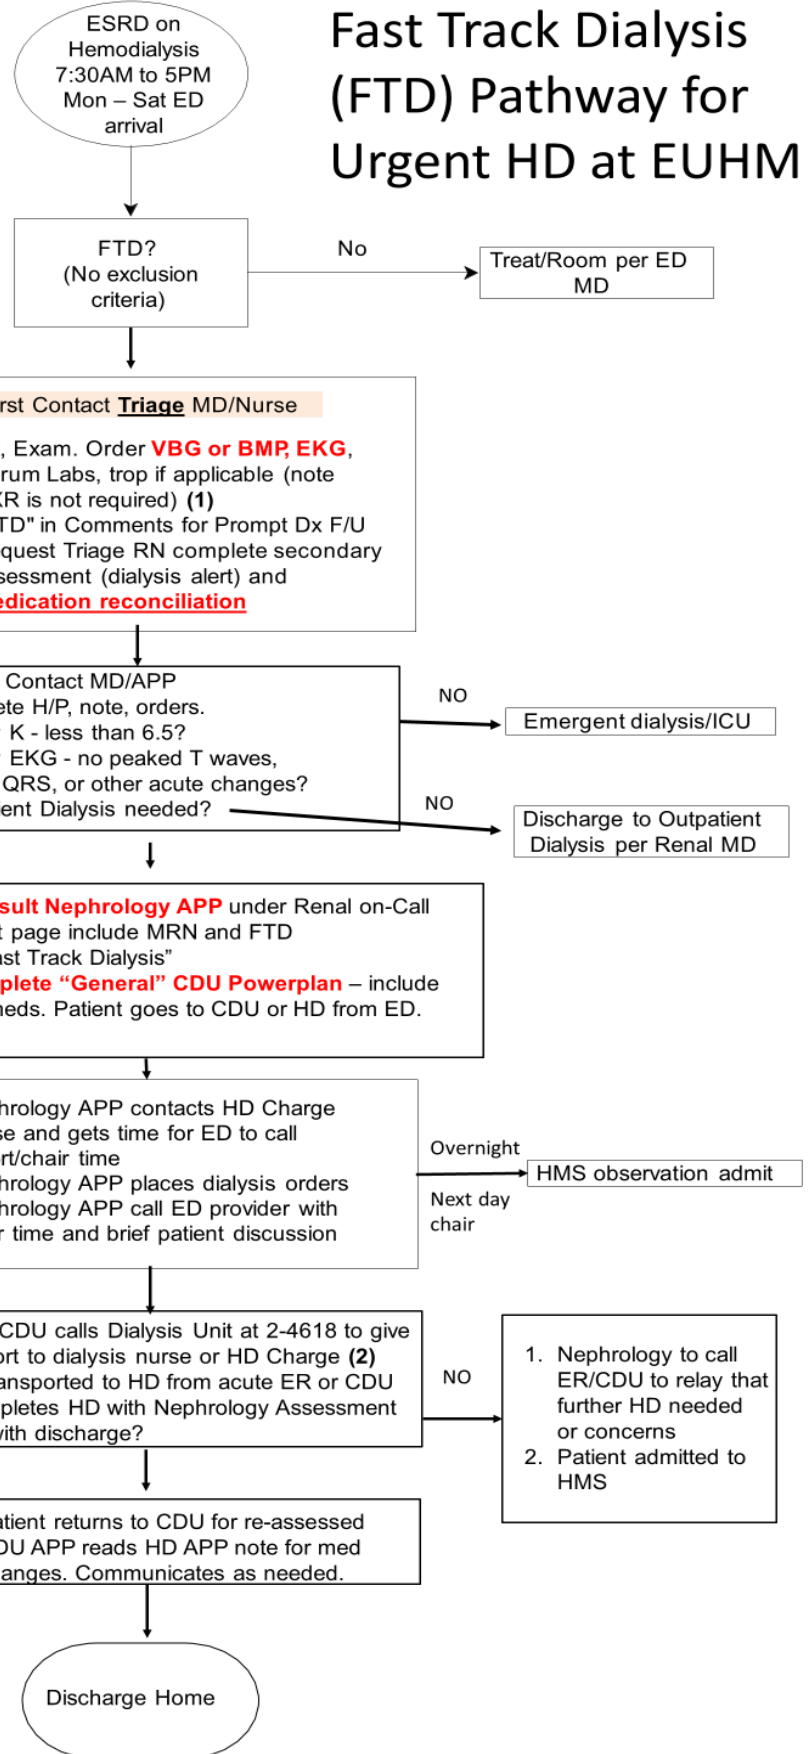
ESRD on Hemodialysis 7:30AM to 5PM Mon – Sat ED arrival

Fast Track Dialysis (FTD) Pathway for Urgent HD at EUHM

FTD? (No exclusion criteria)

No

Treat/Room per ED MD

rst Contact Triage MD/Nurse

, Exam. Order VBG or BMP, EKG, rum Labs, trop if applicable (note KR is not required) (1)
TD" in Comments for Prompt Dx F/U
quest Triage RN complete secondary sessment (dialysis alert) and edication reconciliation

Contact MD/APP
ete H/P, note, orders.
K - less than 6.5?
EKG - no peaked T waves, QRS, or other acute changes?
ent Dialysis needed?

NO

Emergent dialysis/ICU

NO

Discharge to Outpatient Dialysis per Renal MD

sult Nephrology APP under Renal on-Call
t page include MRN and FTD
ast Track Dialysis"
plete "General" CDU Powerplan – include neds. Patient goes to CDU or HD from ED.

hrology APP contacts HD Charge se and gets time for ED to call rt/chair time
hrology APP places dialysis orders
hrology APP call ED provider with r time and brief patient discussion

Overnight

HMS observation admit

Next day chair

CDU calls Dialysis Unit at 2-4618 to give ort to dialysis nurse or HD Charge (2)
ansported to HD from acute ER or CDU
pletes HD with Nephrology Assessment vith discharge?

NO

1. Nephrology to call ER/CDU to relay that further HD needed or concerns
2. Patient admitted to HMS

atient returns to CDU for re-assessed
DU APP reads HD APP note for med anges. Communicates as needed.

Discharge Home